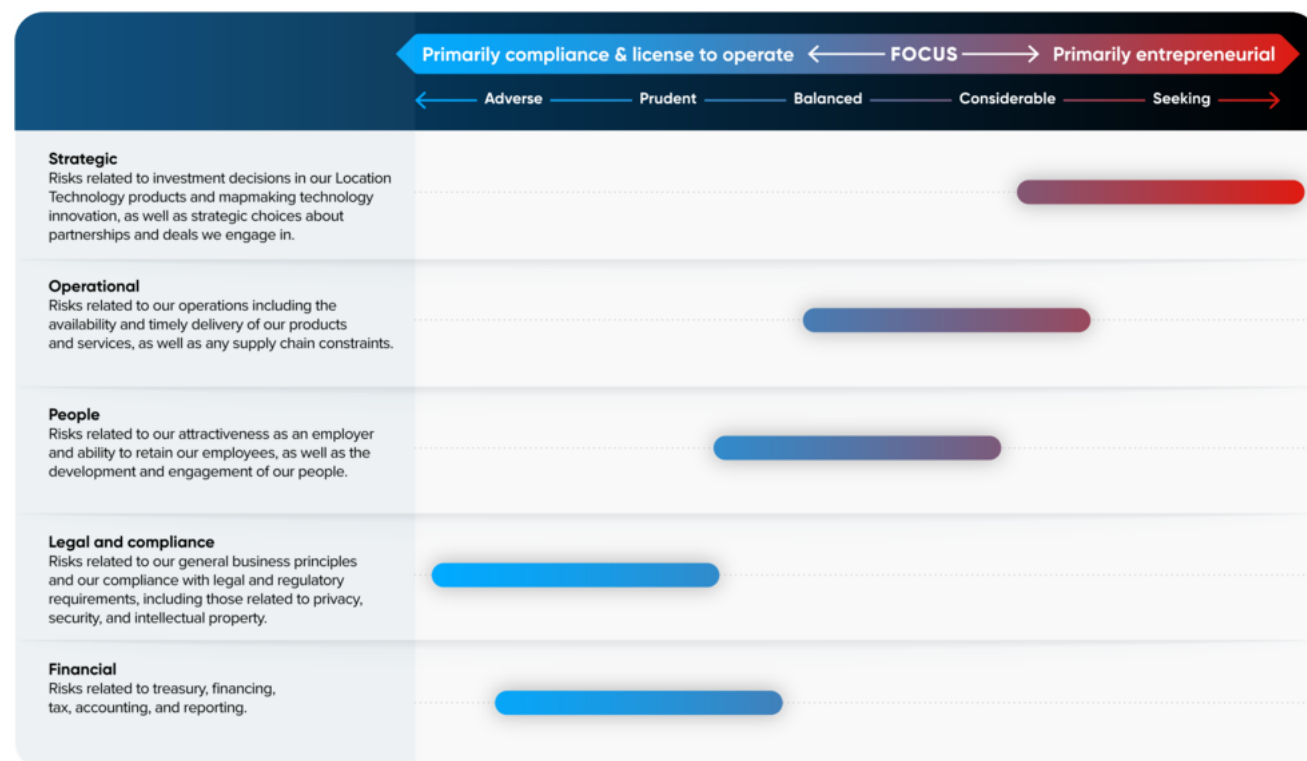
Primarily compliance & license to operate ← FOCUS → Primarily entrepreneurial

← Adverse — Prudent — Balanced — Considerable — Seeking →

Strategic
Risks related to investment decisions in our Location Technology products and mapmaking technology innovation, as well as strategic choices about partnerships and deals we engage in.

Operational
Risks related to our operations including the availability and timely delivery of our products and services, as well as any supply chain constraints.

People
Risks related to our attractiveness as an employer and ability to retain our employees, as well as the development and engagement of our people.

Legal and compliance
Risks related to our general business principles and our compliance with legal and regulatory requirements, including those related to privacy, security, and intellectual property.

Financial
Risks related to treasury, financing, tax, accounting, and reporting.